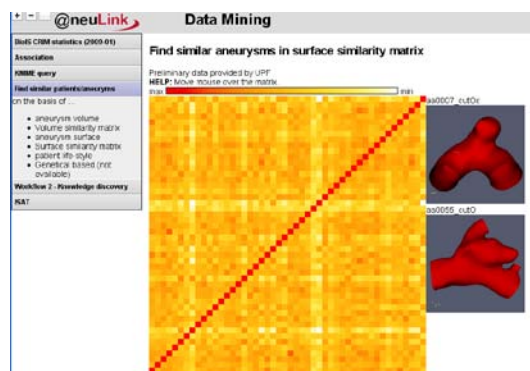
+ | − | @neuLink

Data Mining

BioIS CRIM statistics (2009-01)

Association

KNIME query

Find similar patients/aneurysms

on the basis of ...

- aneurysm volume
- Volume similarity matrix
- aneurysm surface
- Surface similarity matrix
- patient life style
- Genetical based (not available)

Workflow 2 - Knowledge discovery

ISA7

Find similar aneurysms in surface similarity matrix

Preliminary data provided by UPF

HELP: Move mouse over the matrix

max

min

aa0007_cutOc

aa0056_cutO